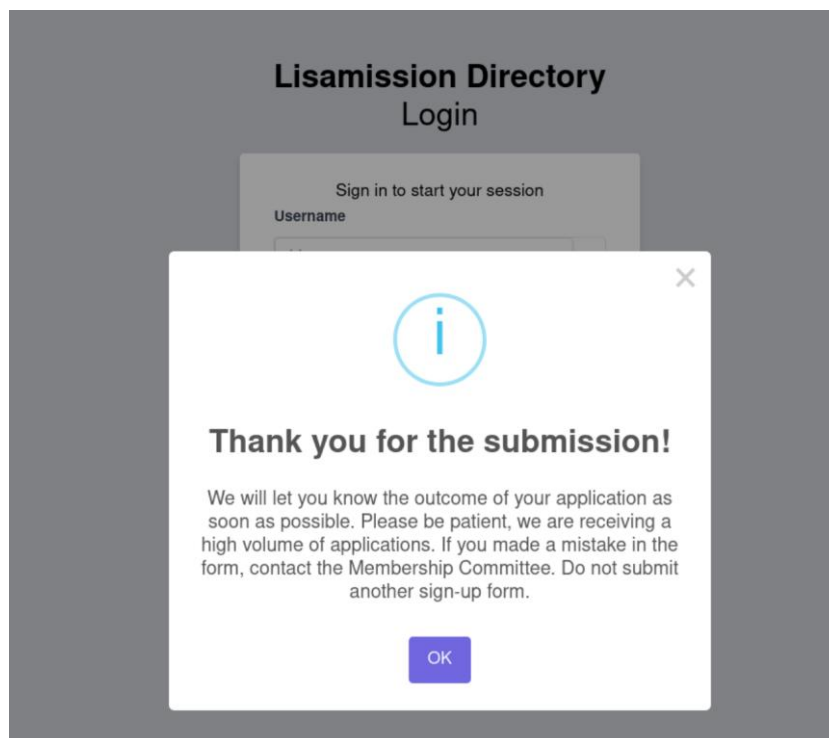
Lisamission Directory
Login

Sign in to start your session

Username

×

i

Thank you for the submission!

We will let you know the outcome of your application as soon as possible. Please be patient, we are receiving a high volume of applications. If you made a mistake in the form, contact the Membership Committee. Do not submit another sign-up form.

OK